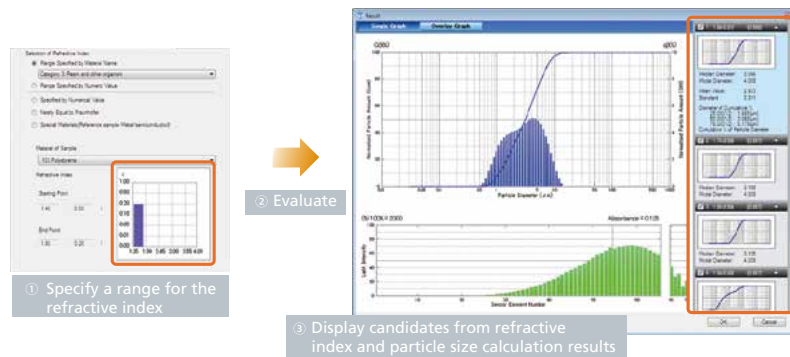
Selection of Refractive Index

Range Specified by Material Name

Category 3: Resin and other organism

Range Specified by Numeric Value

Specified by Numerical Value

Nearly Equal to Fraunhofer

Special Materials(Reference sample Metal/semiconductor)

Material of Sample

102 Polystyrene

Refractive Index

Starting Point

1.40 0.00

End Point

1.90 0.20

1.00

0.90

0.30

0.00

① Specify a range for the refractive index

② Evaluate

Result

Single Graph

Overlay Graph

Particle Diameter (μm)

Normalized Particle Amount (Count)

Normalized Particle Amount (Diff)

Absorbance = 0.126

Sensor Element Number

Median Diameter

Modal Diameter

Mean Value

Standard

OK

Cancel

③ Display candidates from refractive index and particle size calculation results